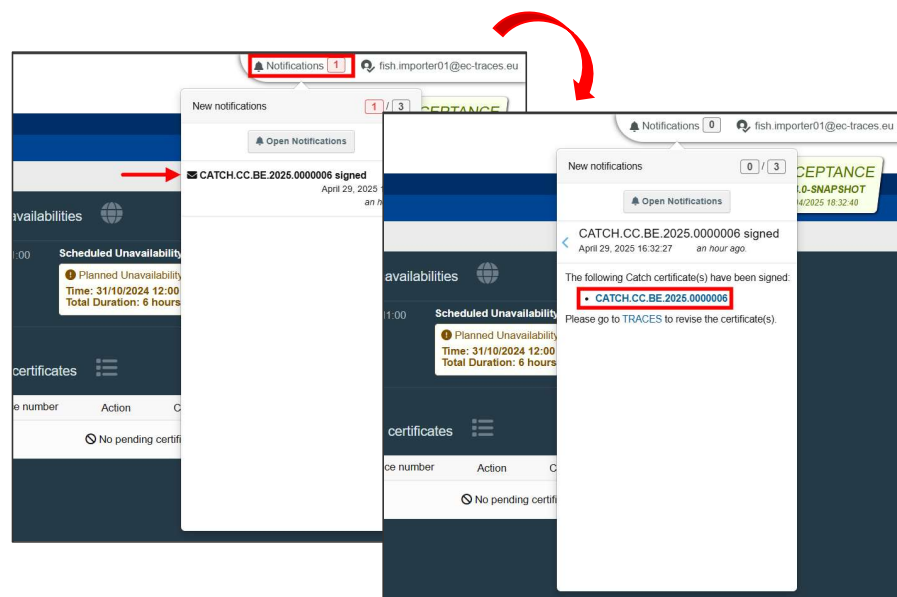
Notifications 1
fish.importer01@ec-traces.eu
New notifications
1 / 3
CEPTANCE
Open Notifications
CATCH.CC.BE.2025.0000006 signed
April 29, 2025 1
an ho
vailabilities
1:00
Scheduled Unavailability
Planned Unavailability
Time: 31/10/2024 12:00
Total Duration: 6 hours
certificates
e number
Action
C
No pending certifi

Notifications 0
fish.importer01@ec-traces.eu
New notifications
0 / 3
CEPTANCE
.0-SNAPSHOT
4/2025 18:32:40
Open Notifications
CATCH.CC.BE.2025.0000006 signed
April 29, 2025 16:32:27 an hour ago.
The following Catch certificate(s) have been signed:
• CATCH.CC.BE.2025.0000006
Please go to TRACES to revise the certificate(s).
availabilities
1:00
Scheduled Unavailability
Planned Unavailability
Time: 31/10/2024 12:00
Total Duration: 6 hours
certificates
ce number
Action
C
No pending certifi